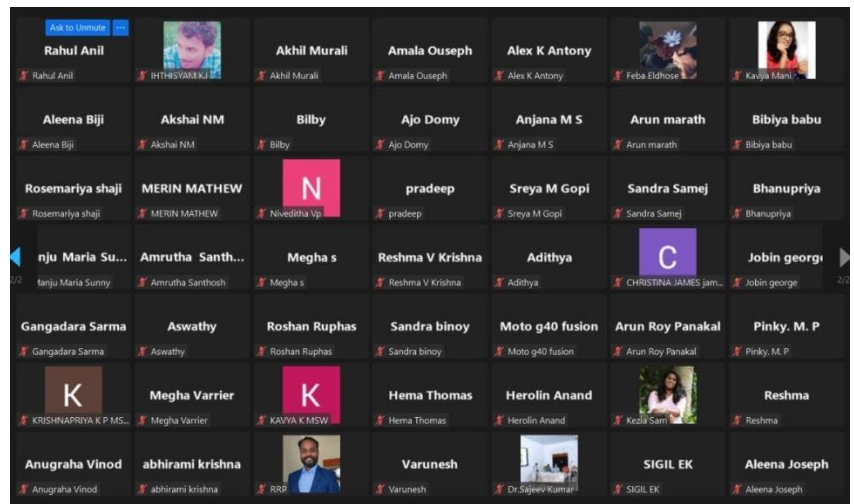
Ask to Unmute ···
Rahul Anil
Rahul Anil

IHTHISYAM K J

Akhil Murali
Akhil Murali

Amala Ouseph
Amala Ouseph

Alex K Antony
Alex K Antony

Feba Eldhose

Kavya Mani

Aleena Biji
Aleena Biji

Akshai NM
Akshai NM

Bilby
Bilby

Ajo Domy
Ajo Domy

Anjana M S
Anjana M S

Arun marath
Arun marath

Bibiya babu
Bibiya babu

Rosemariya shaji
Rosemariya shaji

MERIN MATHEW
MERIN MATHEW

N
Niveditha Vp

pradeep
pradeep

Sreya M Gopi
Sreya M Gopi

Sandra Samej
Sandra Samej

Bhanupriya
Bhanupriya

2/2

nju Maria Su...
lanju Maria Sunny

Amrutha Santh...
Amrutha Santhosh

Megha s
Megha s

Reshma V Krishna
Reshma V Krishna

Adithya
Adithya

C
CHRISTINA JAMES jam...

Jobin georg
Jobin george

2/2

Gangadara Sarma
Gangadara Sarma

Aswathy
Aswathy

Roshan Ruphas
Roshan Ruphas

Sandra binoy
Sandra binoy

Moto g40 fusion
Moto g40 fusion

Arun Roy Panakal
Arun Roy Panakal

Pinky. M. P
Pinky. M. P

K
KRISHNAPRIYA K P MS...

Megha Varrier
Megha Varrier

K
KAVYA K MSW

Hema Thomas
Hema Thomas

Herolin Anand
Herolin Anand

Kezia Sam

Reshma
Reshma

Anugraha Vinod
Anugraha Vinod

abhirami krishna
abhirami krishna

RRP

Varunesh
Varunesh

Dr.Sajeev Kumar

SIGIL EK
SIGIL EK

Aleena Joseph
Aleena Joseph